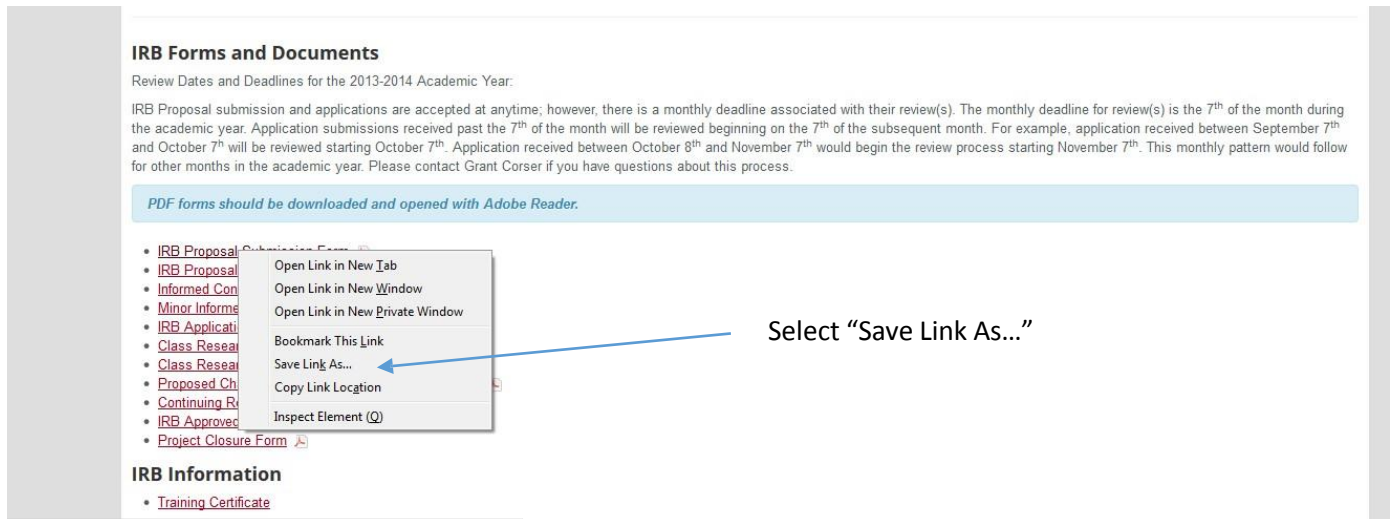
**IRB Forms and Documents**

Review Dates and Deadlines for the 2013-2014 Academic Year:

IRB Proposal submission and applications are accepted at anytime; however, there is a monthly deadline associated with their review(s). The monthly deadline for review(s) is the 7$^{th}$ of the month during the academic year. Application submissions received past the 7$^{th}$ of the month will be reviewed beginning on the 7$^{th}$ of the subsequent month. For example, application received between September 7$^{th}$ and October 7$^{th}$ will be reviewed starting October 7$^{th}$. Application received between October 8$^{th}$ and November 7$^{th}$ would begin the review process starting November 7$^{th}$. This monthly pattern would follow for other months in the academic year. Please contact Grant Corser if you have questions about this process.

PDF forms should be downloaded and opened with Adobe Reader.

- IRB Proposal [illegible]
- IRB Proposal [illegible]
- Informed Con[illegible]
- Minor Informe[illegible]
- IRB Applicati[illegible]
- Class Resea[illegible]
- Class Resea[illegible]
- Proposed Ch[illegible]
- Continuing R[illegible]
- IRB Approved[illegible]
- Project Closure Form

Open Link in New Tab
Open Link in New Window
Open Link in New Private Window
Bookmark This Link
Save Link As...
Copy Link Location
Inspect Element (Q)

Select “Save Link As…”

**IRB Information**

- Training Certificate